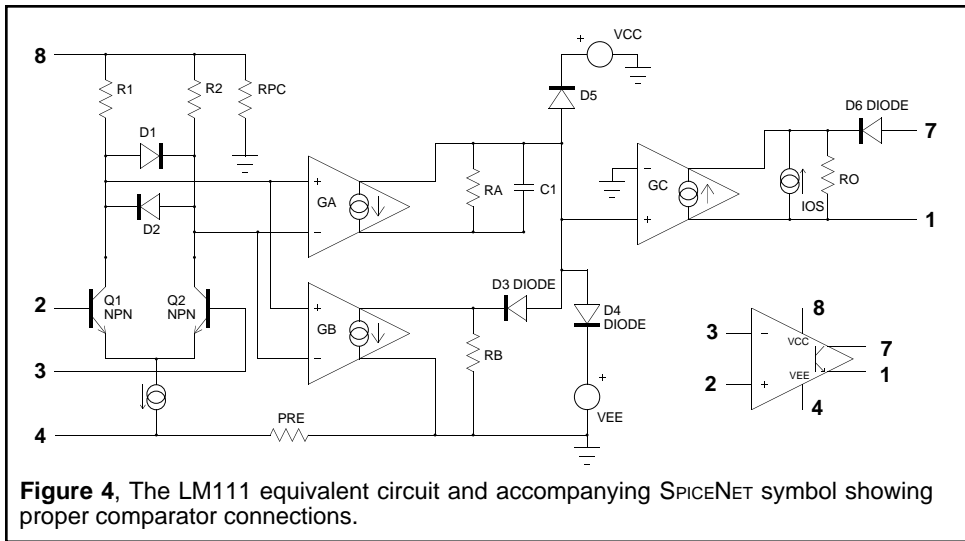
8

R1

R2

RPC

D1

D2

Q1 NPN

Q2 NPN

2

3

4

GA

GB

RA

C1

VCC

+

D5

D3 DIODE

D4 DIODE

RB

PRE

VEE

+

GC

D6 DIODE

7

RO

IOS

1

8

3

2

VCC

VEE

7

1

4

**Figure 4**, The LM111 equivalent circuit and accompanying SPICENET symbol showing proper comparator connections.